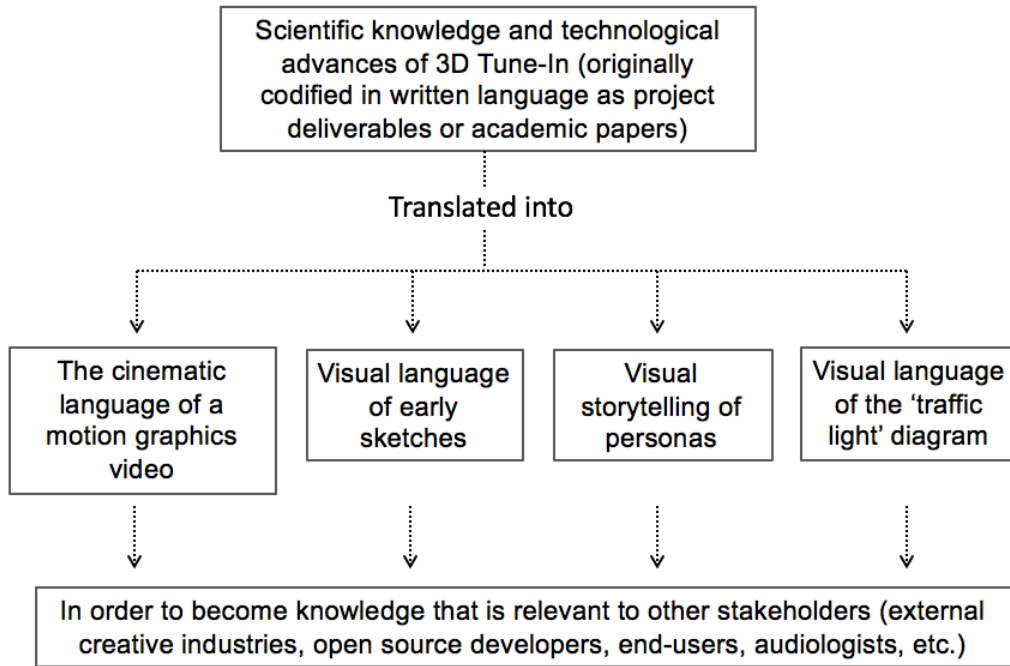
Scientific knowledge and technological advances of 3D Tune-In (originally codified in written language as project deliverables or academic papers)

Translated into

The cinematic language of a motion graphics video

Visual language of early sketches

Visual storytelling of personas

Visual language of the 'traffic light' diagram

In order to become knowledge that is relevant to other stakeholders (external creative industries, open source developers, end-users, audiologists, etc.)